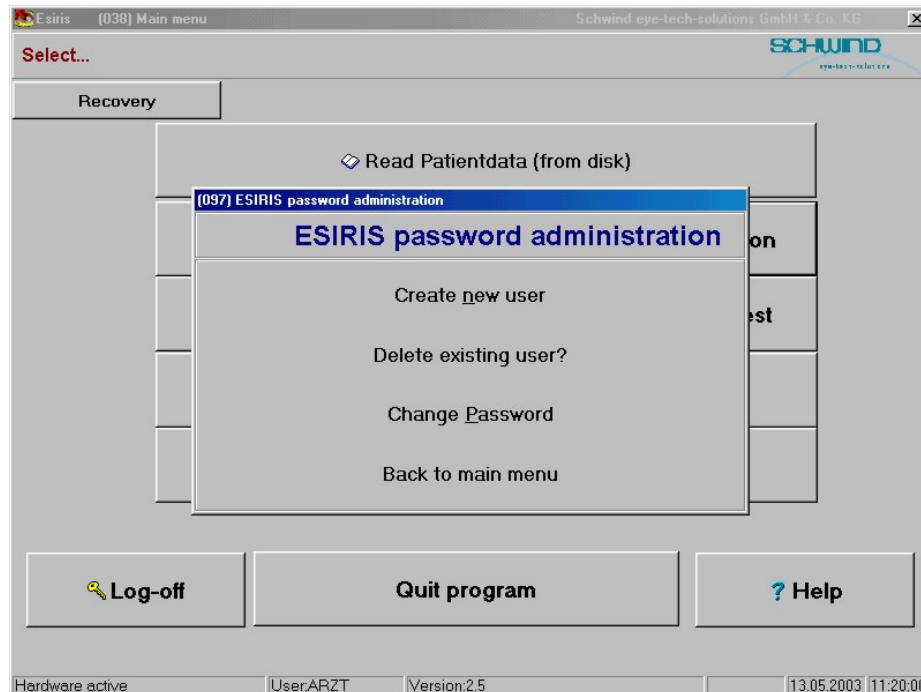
Esiris (038) Main menu
Schwind eye-tech-solutions GmbH & Co. KG
×
Select...
SCHWIND
eye-tech-solutions
Recovery
Read Patientdata (from disk)
(097) ESIRIS password administration
ESIRIS password administration
on
Create new user
est
Delete existing user?
Change Password
Back to main menu
Log-off
Quit program
? Help
Hardware active
User:ARZT
Version:2.5
13.05.2003
11:20:0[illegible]